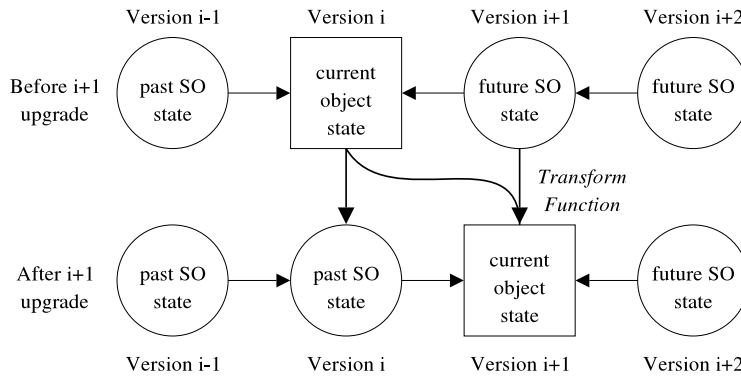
Version i-1
Version i
Version i+1
Version i+2

Before i+1 upgrade

past SO state

current object state

future SO state

future SO state

Transform Function

After i+1 upgrade

past SO state

past SO state

current object state

future SO state

Version i-1
Version i
Version i+1
Version i+2